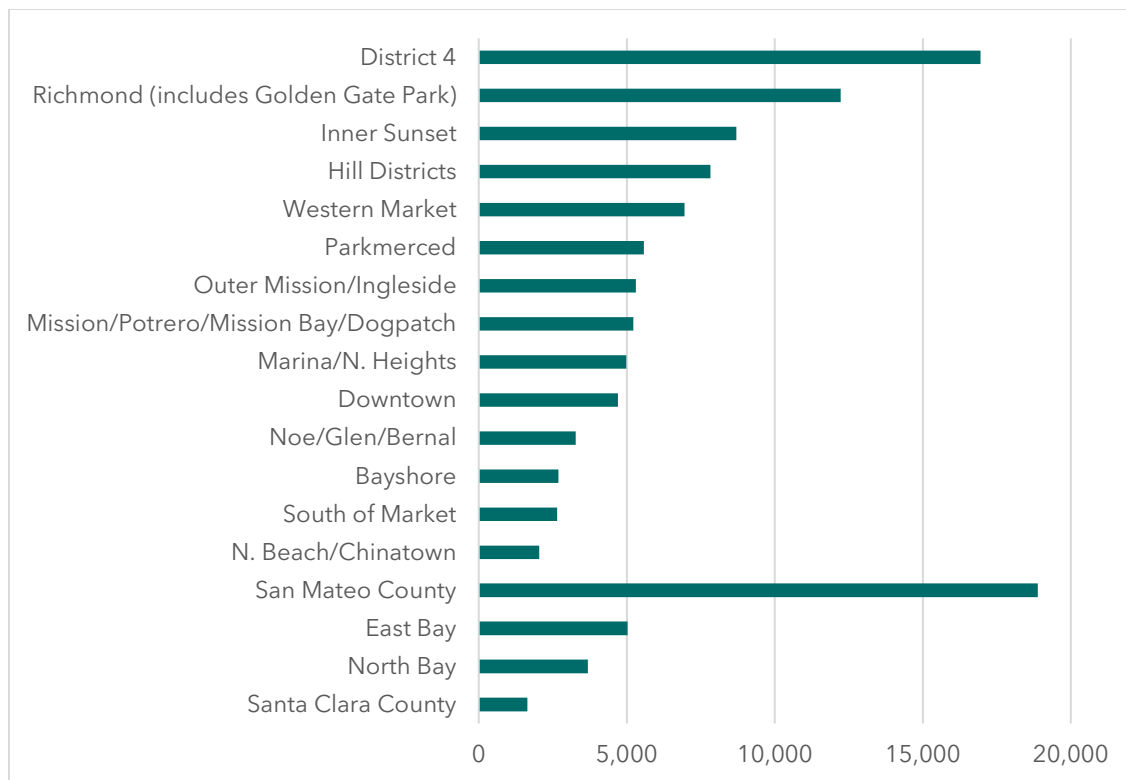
District 4
Richmond (includes Golden Gate Park)
Inner Sunset
Hill Districts
Western Market
Parkmerced
Outer Mission/Ingleside
Mission/Potrero/Mission Bay/Dogpatch
Marina/N. Heights
Downtown
Noe/Glen/Bernal
Bayshore
South of Market
N. Beach/Chinatown
San Mateo County
East Bay
North Bay
Santa Clara County

0
5,000
10,000
15,000
20,000